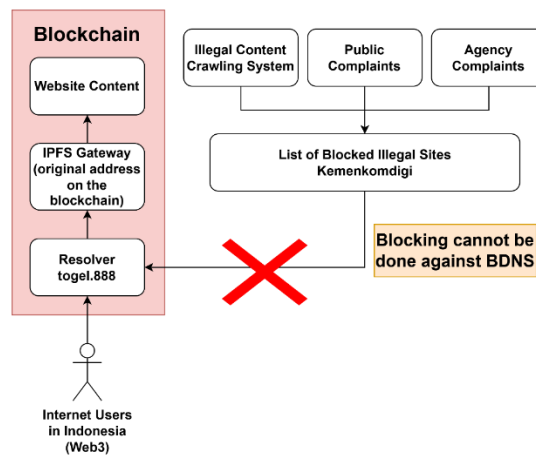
Blockchain

Website Content

IPFS Gateway (original address on the blockchain)

Resolver togel.888

Internet Users in Indonesia (Web3)

Illegal Content Crawling System

Public Complaints

Agency Complaints

List of Blocked Illegal Sites Kemenkomdigi

Blocking cannot be done against BDNS